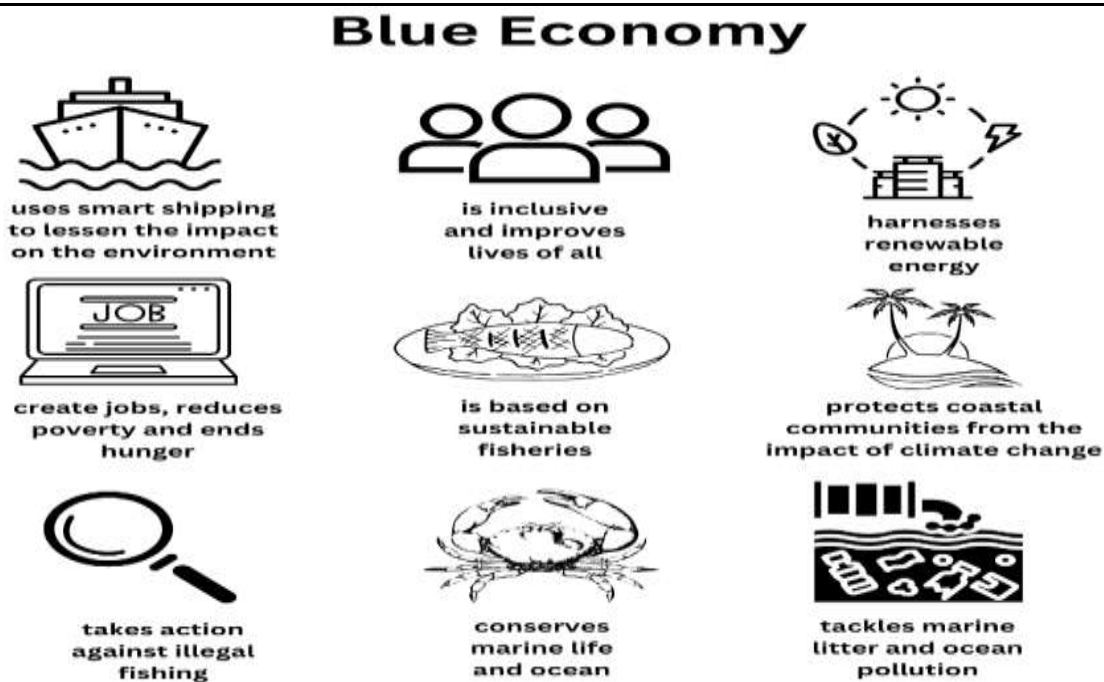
Blue Economy

uses smart shipping to lessen the impact on the environment

is inclusive and improves lives of all

harnesses renewable energy

JOB

create jobs, reduces poverty and ends hunger

is based on sustainable fisheries

protects coastal communities from the impact of climate change

takes action against illegal fishing

conserves marine life and ocean

tackles marine litter and ocean pollution